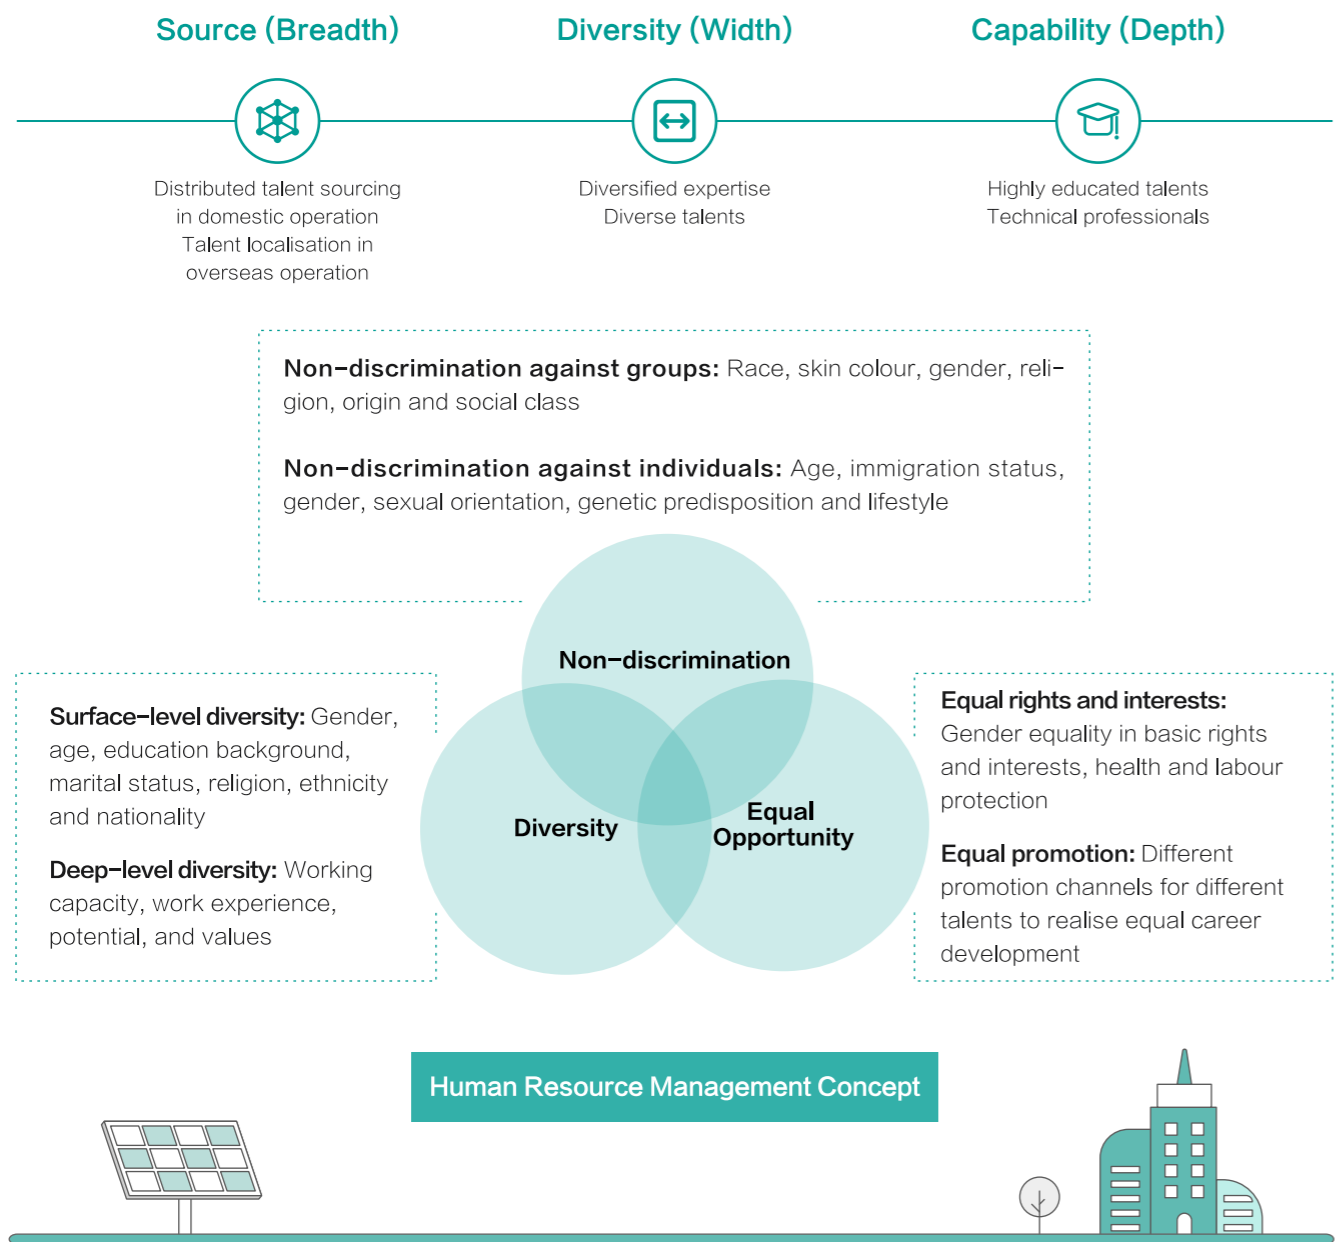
Source (Breadth)

Diversity (Width)

Capability (Depth)

Distributed talent sourcing in domestic operation
Talent localisation in overseas operation

Diversified expertise
Diverse talents

Highly educated talents
Technical professionals

**Non-discrimination against groups:** Race, skin colour, gender, religion, origin and social class

**Non-discrimination against individuals:** Age, immigration status, gender, sexual orientation, genetic predisposition and lifestyle

Non-discrimination

Diversity

Equal Opportunity

**Surface-level diversity:** Gender, age, education background, marital status, religion, ethnicity and nationality

**Deep-level diversity:** Working capacity, work experience, potential, and values

**Equal rights and interests:** Gender equality in basic rights and interests, health and labour protection

**Equal promotion:** Different promotion channels for different talents to realise equal career development

Human Resource Management Concept